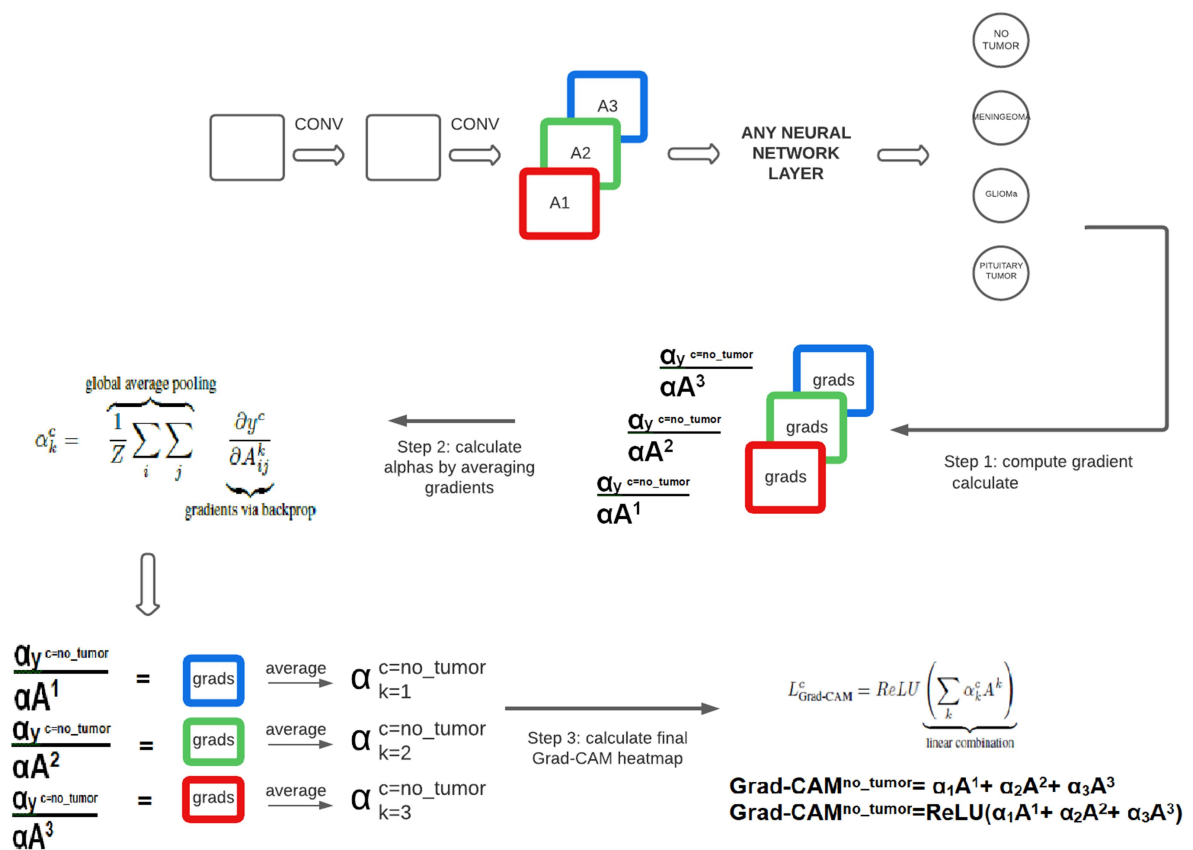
CONV

CONV

A3

A2

A1

ANY NEURAL NETWORK LAYER

NO TUMOR

MENINGEOMA

GLIOMa

PITUITARY TUMOR

$\frac{\alpha y^{c=no\_tumor}}{\alpha A^3}$

$\frac{\alpha y^{c=no\_tumor}}{\alpha A^2}$

$\frac{\alpha y^{c=no\_tumor}}{\alpha A^1}$

grads

grads

grads

Step 1: compute gradient calculate

global average pooling

$\alpha_k^c = \overbrace{\frac{1}{Z}\sum_i\sum_j}^{\text{global average pooling}} \underbrace{\frac{\partial y^c}{\partial A_{ij}^k}}_{\text{gradients via backprop}}$

gradients via backprop

Step 2: calculate alphas by averaging gradients

$\frac{\alpha y^{c=no\_tumor}}{\alpha A^1}$ = grads average $\alpha$ c=no_tumor k=1

$\frac{\alpha y^{c=no\_tumor}}{\alpha A^2}$ = grads average $\alpha$ c=no_tumor k=2

$\frac{\alpha y^{c=no\_tumor}}{\alpha A^3}$ = grads average $\alpha$ c=no_tumor k=3

Step 3: calculate final Grad-CAM heatmap

$L_{\text{Grad-CAM}}^c = ReLU\left(\underbrace{\sum_k \alpha_k^c A^k}_{\text{linear combination}}\right)$

linear combination

Grad-CAM$^{no\_tumor}$= $\alpha_1A^1$+ $\alpha_2A^2$+ $\alpha_3A^3$

Grad-CAM$^{no\_tumor}$=ReLU($\alpha_1A^1$+ $\alpha_2A^2$+ $\alpha_3A^3$)